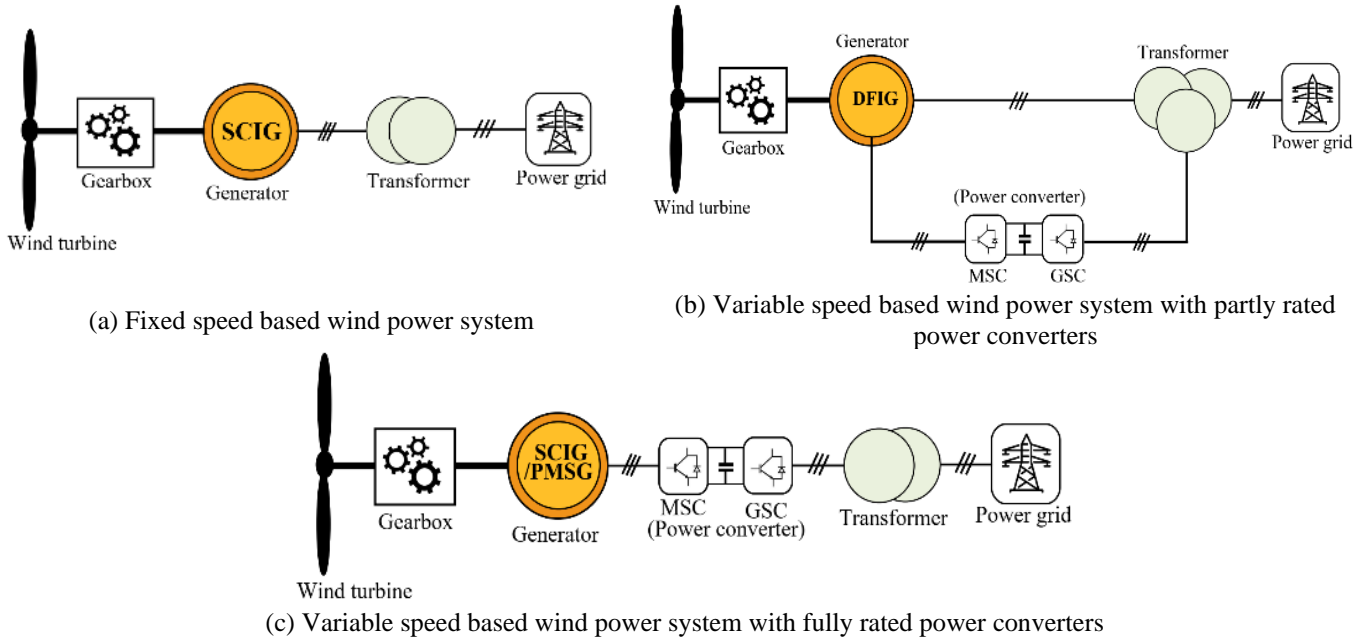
Gearbox
SCIG
Generator
Transformer
Power grid
Wind turbine

(a) Fixed speed based wind power system

Generator
DFIG
Transformer
Power grid
Gearbox
Wind turbine
(Power converter)
MSC
GSC

(b) Variable speed based wind power system with partly rated power converters

Gearbox
SCIG /PMSG
Generator
MSC (Power converter)
GSC
Transformer
Power grid
Wind turbine

(c) Variable speed based wind power system with fully rated power converters